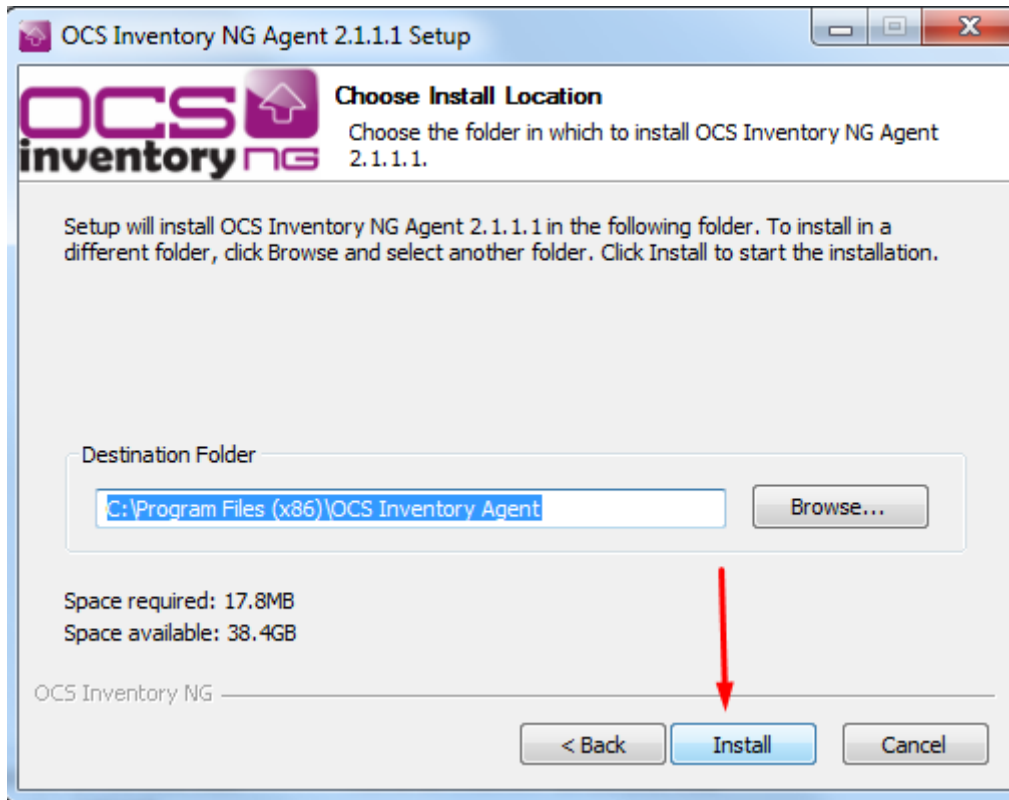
OCS Inventory NG Agent 2.1.1.1 Setup

OCS inventory NG

Choose Install Location

Choose the folder in which to install OCS Inventory NG Agent 2.1.1.1.

Setup will install OCS Inventory NG Agent 2.1.1.1 in the following folder. To install in a different folder, click Browse and select another folder. Click Install to start the installation.

Destination Folder

C:\Program Files (x86)\OCS Inventory Agent

Browse...

Space required: 17.8MB
Space available: 38.4GB

OCS Inventory NG

< Back
Install
Cancel